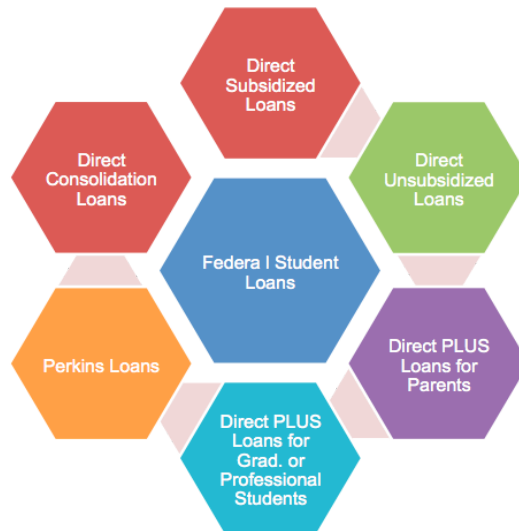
Direct Subsidized Loans

Direct Unsubsidized Loans

Direct PLUS Loans for Parents

Direct PLUS Loans for Grad. or Professional Students

Perkins Loans

Direct Consolidation Loans

Federa l Student Loans